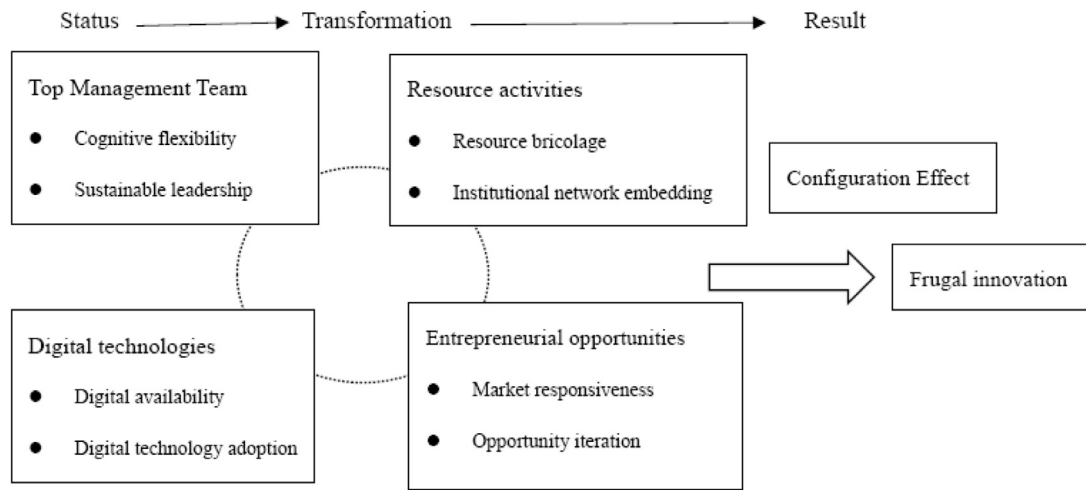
Status → Transformation → Result

Top Management Team

- Cognitive flexibility
- Sustainable leadership

Resource activities

- Resource bricolage
- Institutional network embedding

Configuration Effect

Frugal innovation

Digital technologies

- Digital availability
- Digital technology adoption

Entrepreneurial opportunities

- Market responsiveness
- Opportunity iteration